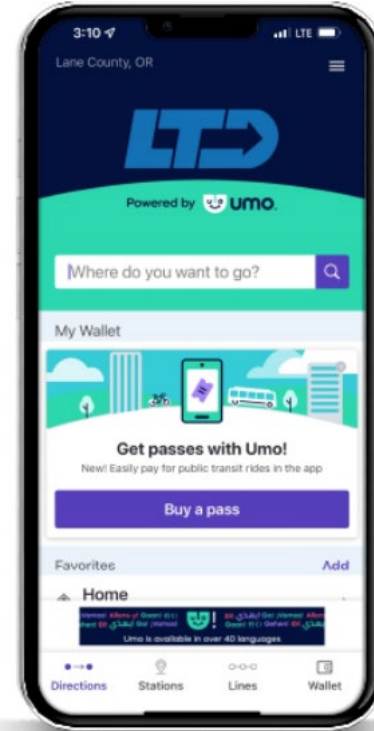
3:10
LTE

Lane County, OR

LTD

Powered by umo.

Where do you want to go?

My Wallet

Get passes with Umo!

New! Easily pay for public transit rides in the app

Buy a pass

Favorites

Add

Home

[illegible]

Umo is available in over 40 languages

Directions

Stations

Lines

Wallet